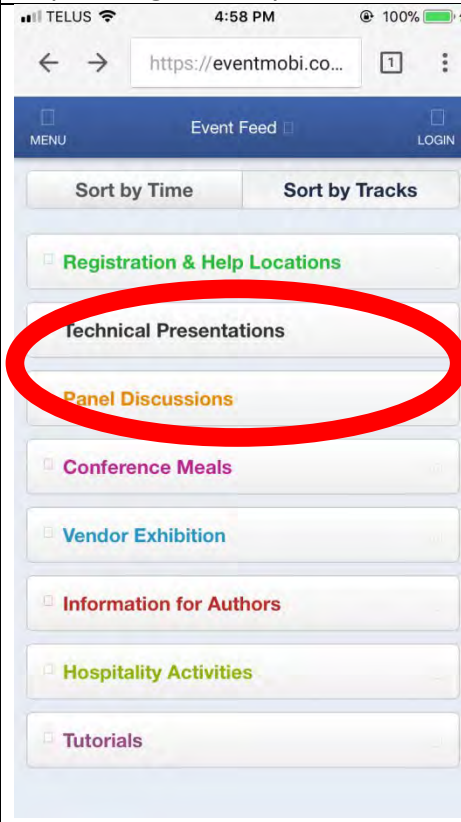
TELUS 4:58 PM 100%

https://eventmobi.co... 1

MENU Event Feed LOGIN

Sort by Time Sort by Tracks

Registration & Help Locations

Technical Presentations

Panel Discussions

Conference Meals

Vendor Exhibition

Information for Authors

Hospitality Activities

Tutorials